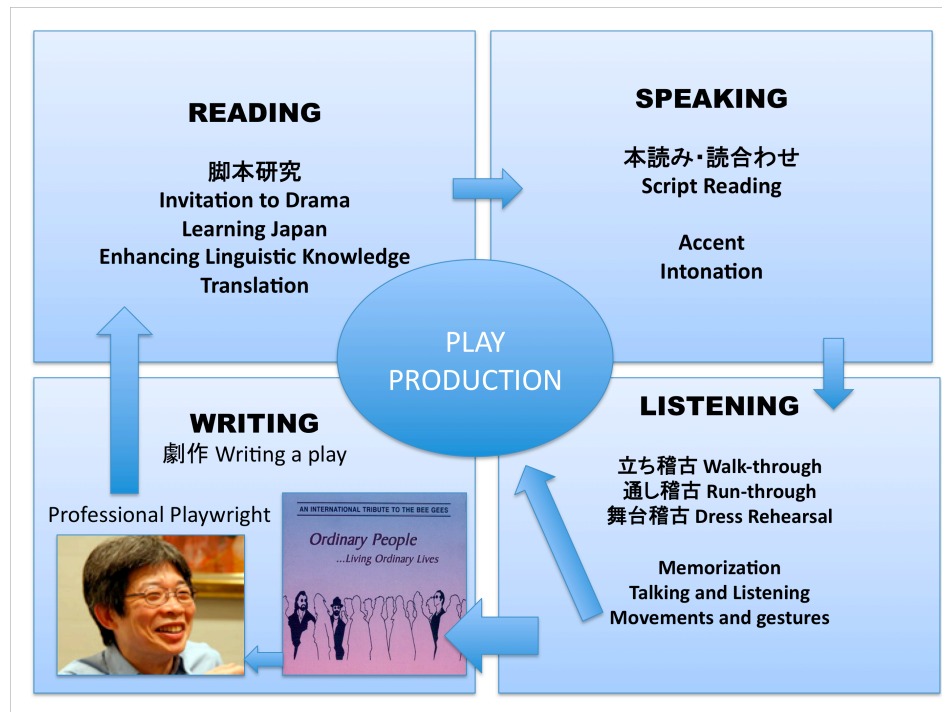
READING

脚本研究
Invitation to Drama
Learning Japan
Enhancing Linguistic Knowledge
Translation

SPEAKING

本読み・読合わせ
Script Reading

Accent
Intonation

PLAY PRODUCTION

WRITING
劇作 Writing a play

Professional Playwright

AN INTERNATIONAL TRIBUTE TO THE BEE GEES
Ordinary People
...Living Ordinary Lives

LISTENING

立ち稽古 Walk-through
通し稽古 Run-through
舞台稽古 Dress Rehearsal

Memorization
Talking and Listening
Movements and gestures